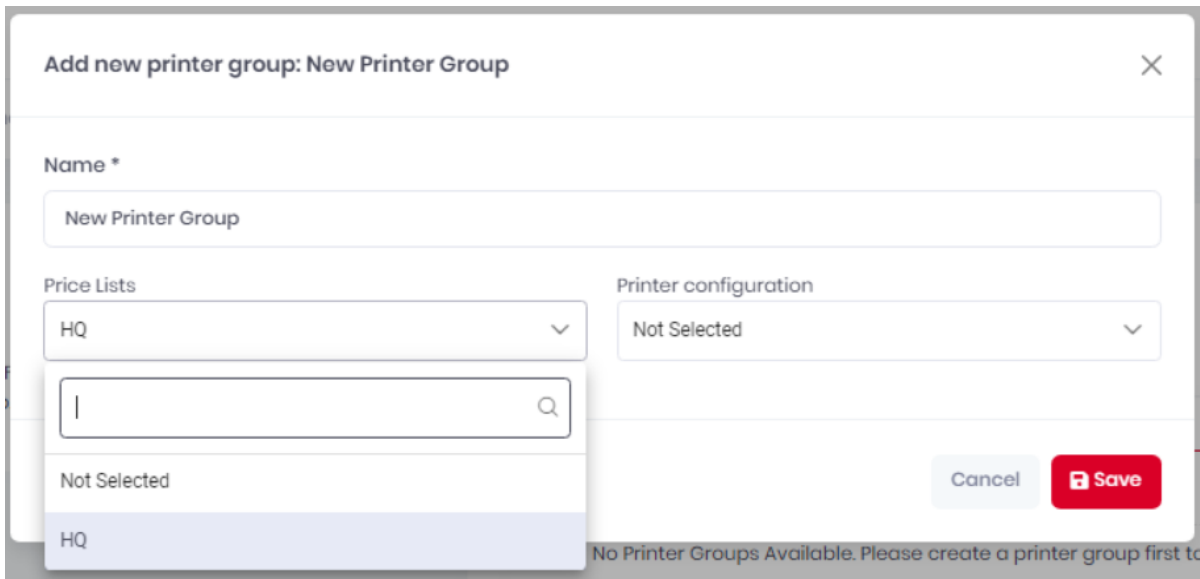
Add new printer group: New Printer Group

Name *

New Printer Group

Price Lists

HQ

Printer configuration

Not Selected

Not Selected

HQ

Cancel

Save

No Printer Groups Available. Please create a printer group first to